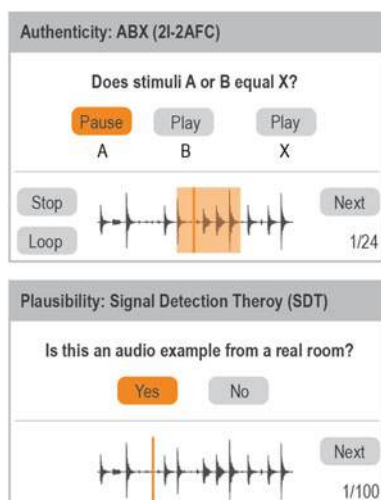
Authenticity: ABX (2I-2AFC)

Does stimuli A or B equal X?

Pause
A

Play
B

Play
X

Stop

Loop

Next

1/24

Plausibility: Signal Detection Theroy (SDT)

Is this an audio example from a real room?

Yes

No

Next

1/100